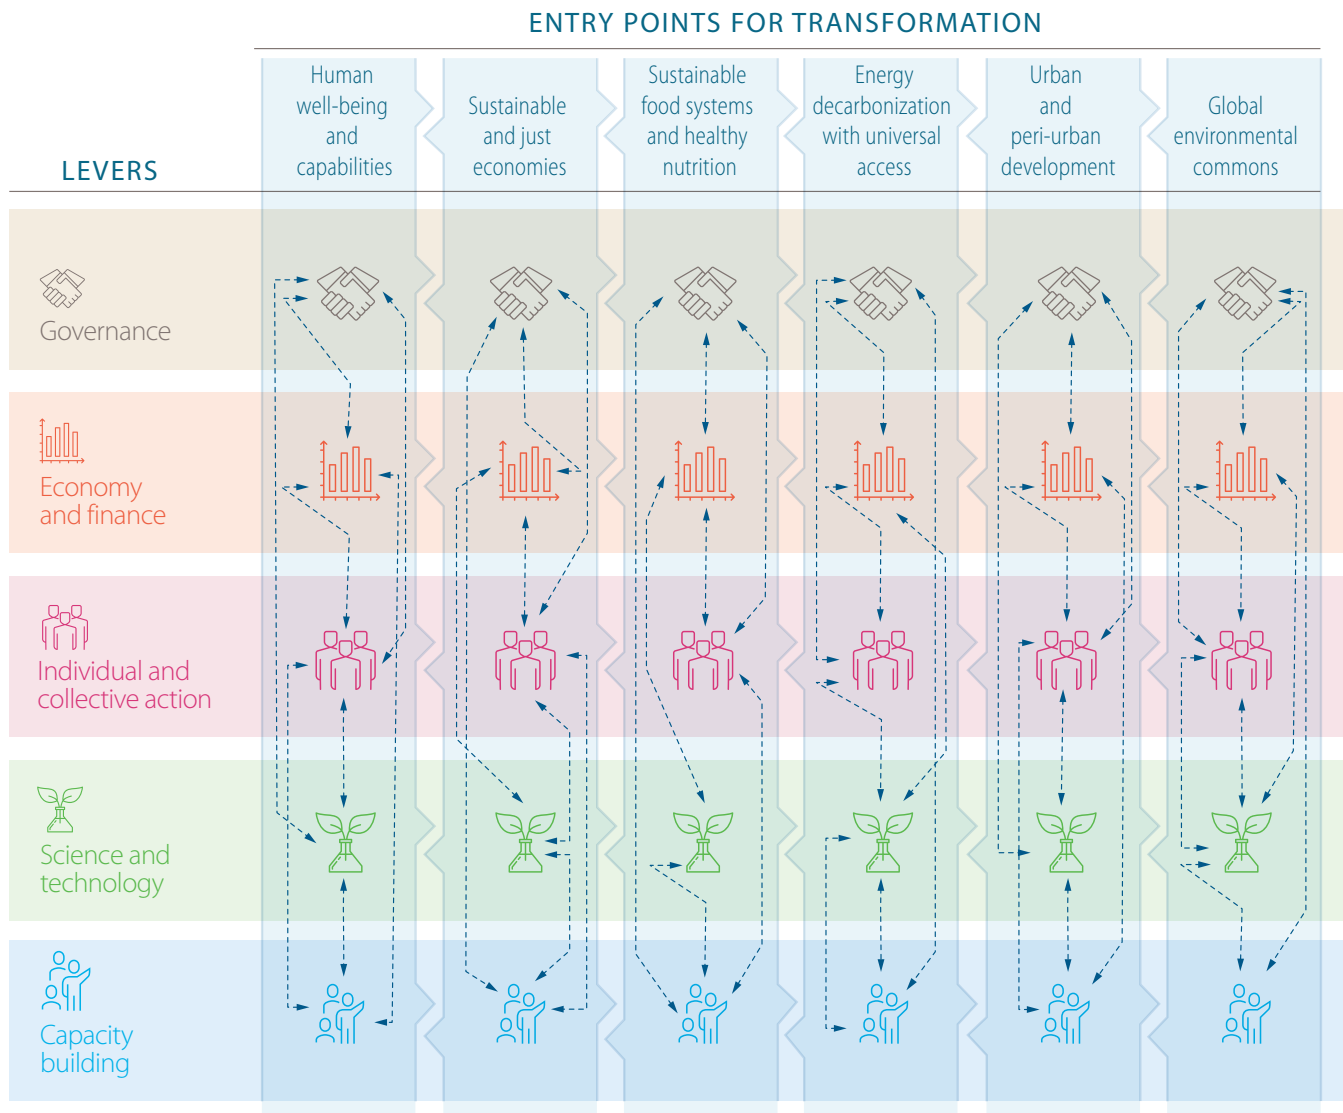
ENTRY POINTS FOR TRANSFORMATION

LEVERS

| | Human well-being and capabilities | Sustainable and just economies | Sustainable food systems and healthy nutrition | Energy decarbonization with universal access | Urban and peri-urban development | Global environmental commons |
|---|---|---|---|---|---|---|
| Governance | | | | | | |
| Economy and finance | | | | | | |
| Individual and collective action | | | | | | |
| Science and technology | | | | | | |
| Capacity building | | | | | | |